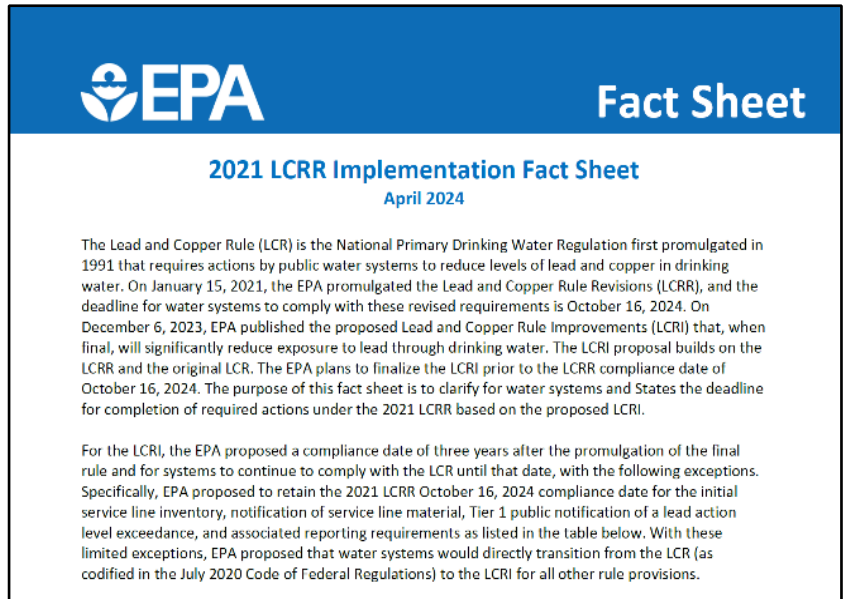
EPA

Fact Sheet

2021 LCRR Implementation Fact Sheet
April 2024

The Lead and Copper Rule (LCR) is the National Primary Drinking Water Regulation first promulgated in 1991 that requires actions by public water systems to reduce levels of lead and copper in drinking water. On January 15, 2021, the EPA promulgated the Lead and Copper Rule Revisions (LCRR), and the deadline for water systems to comply with these revised requirements is October 16, 2024. On December 6, 2023, EPA published the proposed Lead and Copper Rule Improvements (LCRI) that, when final, will significantly reduce exposure to lead through drinking water. The LCRI proposal builds on the LCRR and the original LCR. The EPA plans to finalize the LCRI prior to the LCRR compliance date of October 16, 2024. The purpose of this fact sheet is to clarify for water systems and States the deadline for completion of required actions under the 2021 LCRR based on the proposed LCRI.

For the LCRI, the EPA proposed a compliance date of three years after the promulgation of the final rule and for systems to continue to comply with the LCR until that date, with the following exceptions. Specifically, EPA proposed to retain the 2021 LCRR October 16, 2024 compliance date for the initial service line inventory, notification of service line material, Tier 1 public notification of a lead action level exceedance, and associated reporting requirements as listed in the table below. With these limited exceptions, EPA proposed that water systems would directly transition from the LCR (as codified in the July 2020 Code of Federal Regulations) to the LCRI for all other rule provisions.